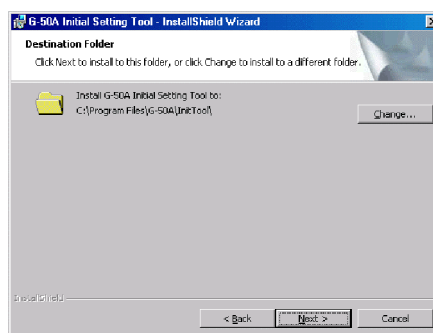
G-50A Initial Setting Tool - InstallShield Wizard

Destination Folder

Click Next to install to this folder, or click Change to install to a different folder.

Install G-50A Initial Setting Tool to:
C:\Program Files\G-50A\InitTool\

Change...

InstallShield

< Back

Next >

Cancel